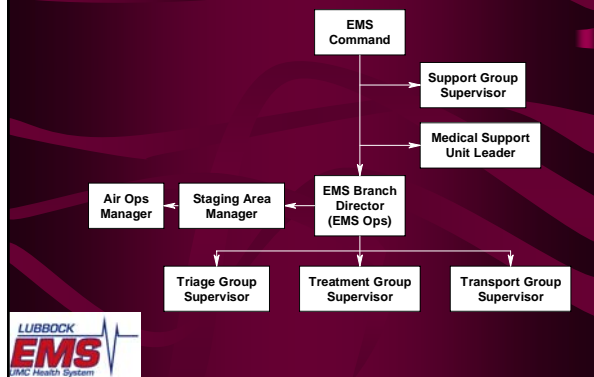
EMS Command

Support Group Supervisor

Medical Support Unit Leader

EMS Branch Director (EMS Ops)

Staging Area Manager

Air Ops Manager

Triage Group Supervisor

Treatment Group Supervisor

Transport Group Supervisor

LUBBOCK
EMS
UMC Health System